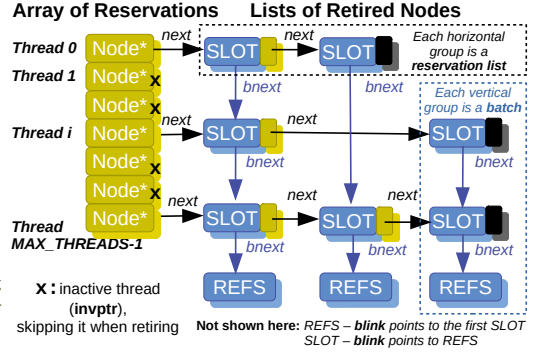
Array of Reservations

Lists of Retired Nodes

Thread 0
Thread 1
Thread i
Thread MAX_THREADS-1

Node*
Node* x
Node* x
Node*
Node* x
Node* x
Node*

next
SLOT
next
SLOT
Each horizontal group is a reservation list

bnext
bnext

next
SLOT
next
SLOT
Each vertical group is a batch

bnext
bnext

next
SLOT
next
SLOT
next
SLOT

bnext
bnext

REFS
REFS
REFS

x : inactive thread (invptr), skipping it when retiring

Not shown here: REFS – blink points to the first SLOT
SLOT – blink points to REFS